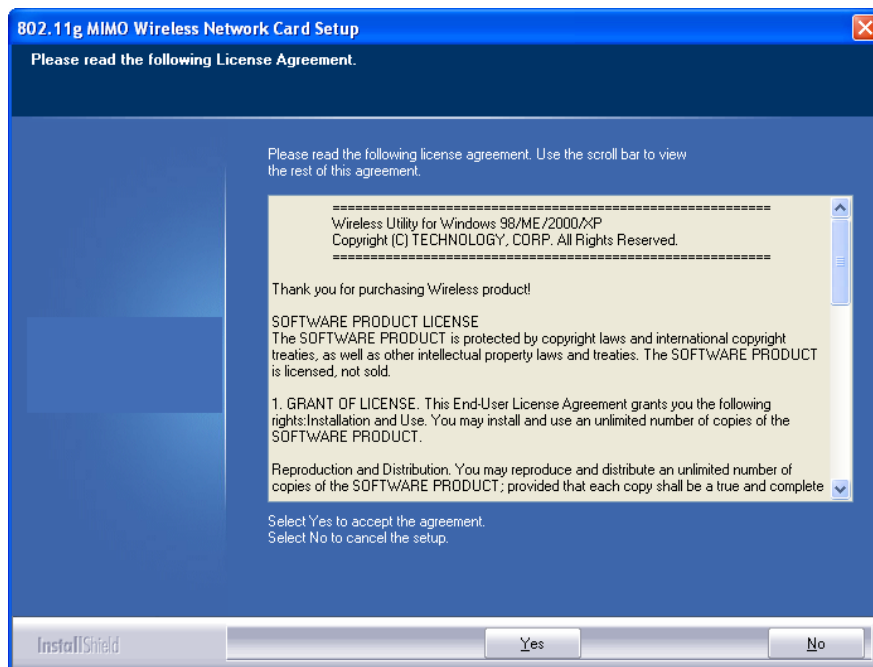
802.11g MIMO Wireless Network Card Setup

Please read the following License Agreement.

Please read the following license agreement. Use the scroll bar to view the rest of this agreement.

==========================================================
Wireless Utility for Windows 98/ME/2000/XP
Copyright (C) TECHNOLOGY, CORP. All Rights Reserved.
==========================================================

Thank you for purchasing Wireless product!

SOFTWARE PRODUCT LICENSE
The SOFTWARE PRODUCT is protected by copyright laws and international copyright treaties, as well as other intellectual property laws and treaties. The SOFTWARE PRODUCT is licensed, not sold.

1. GRANT OF LICENSE. This End-User License Agreement grants you the following rights:Installation and Use. You may install and use an unlimited number of copies of the SOFTWARE PRODUCT.

Reproduction and Distribution. You may reproduce and distribute an unlimited number of copies of the SOFTWARE PRODUCT; provided that each copy shall be a true and complete

Select Yes to accept the agreement.
Select No to cancel the setup.

InstallShield

Yes

No